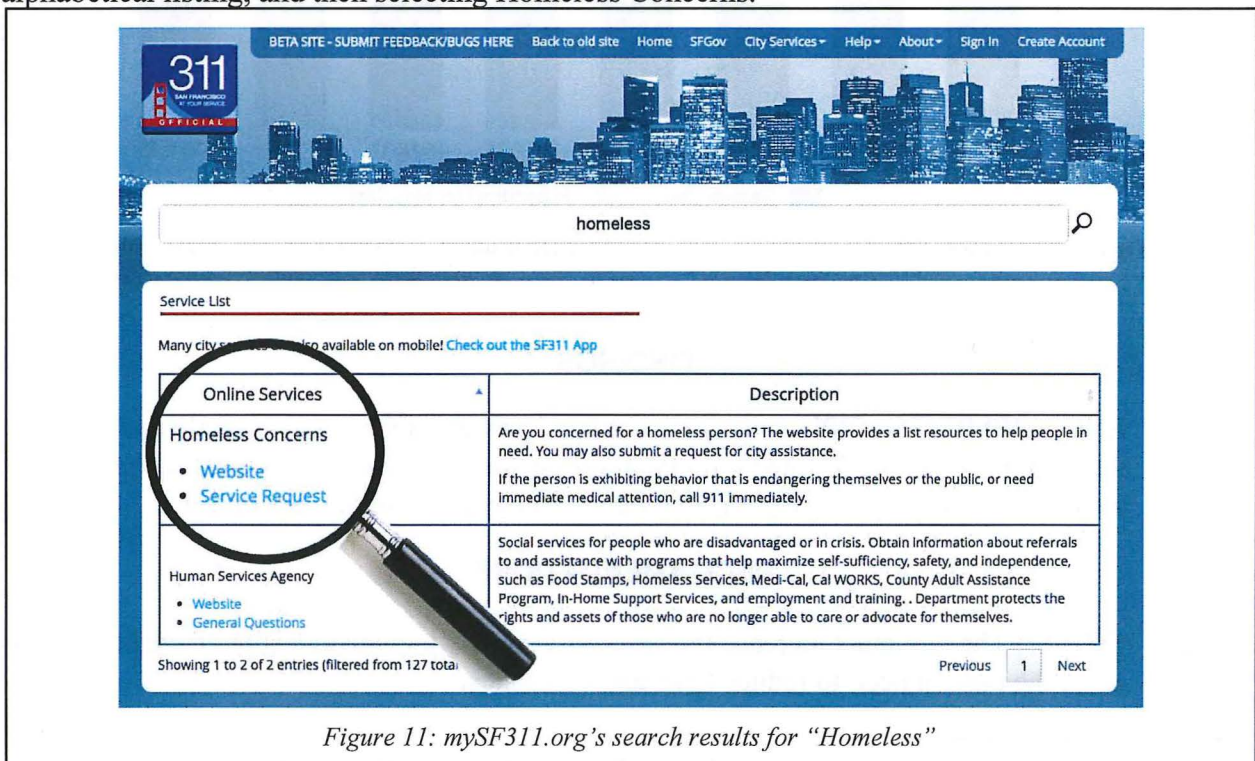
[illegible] listing, and then selecting Homeless Concerns.

311 SAN FRANCISCO AT YOUR SERVICE OFFICIAL

BETA SITE - SUBMIT FEEDBACK/BUGS HERE Back to old site Home SFGov City Services Help About Sign In Create Account

homeless

Service List

Many city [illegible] also available on mobile! Check out the SF311 App

| Online Services | Description |
|---|---|
| Homeless Concerns<br>• Website<br>• Service Request | Are you concerned for a homeless person? The website provides a list resources to help people in need. You may also submit a request for city assistance.<br>If the person is exhibiting behavior that is endangering themselves or the public, or need immediate medical attention, call 911 immediately. |
| Human Services Agency<br>• Website<br>• General Questions | Social services for people who are disadvantaged or in crisis. Obtain information about referrals to and assistance with programs that help maximize self-sufficiency, safety, and independence, such as Food Stamps, Homeless Services, Medi-Cal, Cal WORKS, County Adult Assistance Program, In-Home Support Services, and employment and training. . Department protects the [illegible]rights and assets of those who are no longer able to care or advocate for themselves. |

Showing 1 to 2 of 2 entries (filtered from 127 tota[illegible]

Previous 1 Next

Figure 11: mySF311.org's search results for "Homeless"